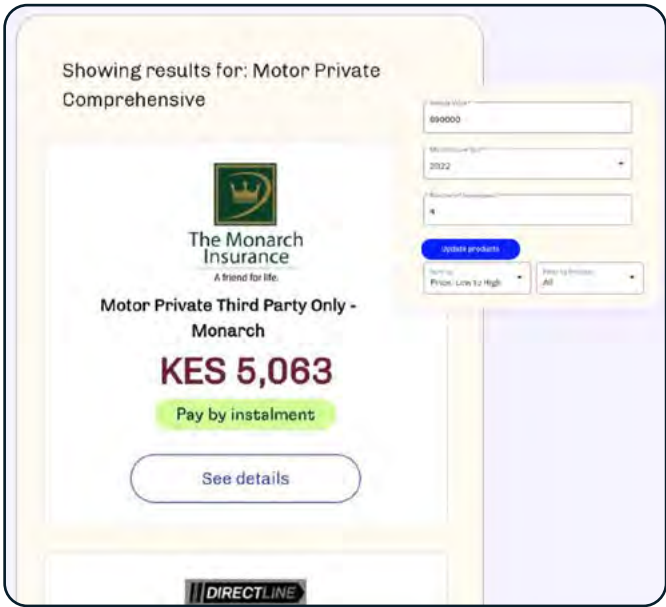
Showing results for: Motor Private Comprehensive

The Monarch Insurance
A friend for life.

Motor Private Third Party Only - Monarch

KES 5,063

Pay by instalment

See details

DIRECTLINE

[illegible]
890000

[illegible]
2022

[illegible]
4

Update products

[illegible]
Price: Low to High

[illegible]
All